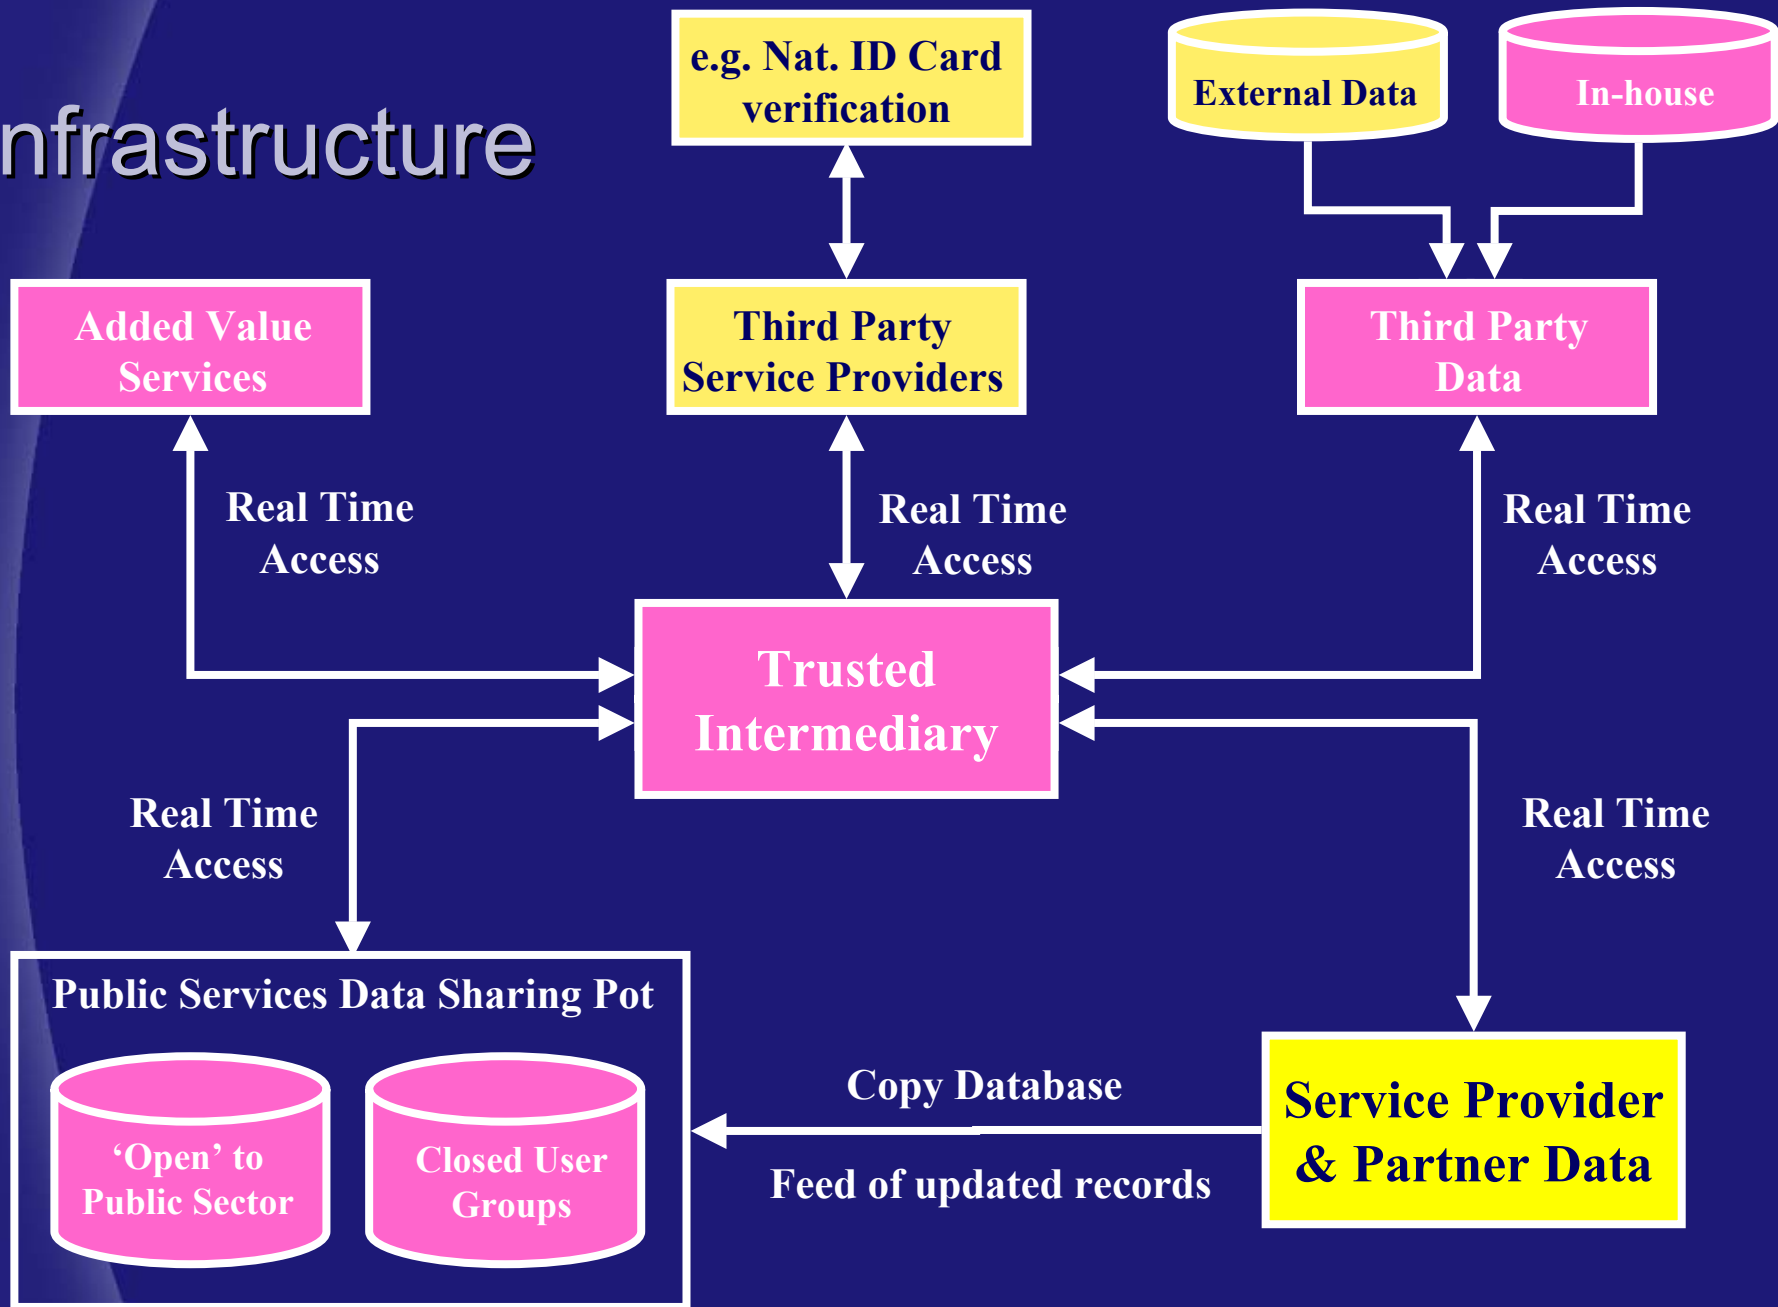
nfrastructure

e.g. Nat. ID Card verification

External Data

In-house

Added Value Services

Third Party Service Providers

Third Party Data

Real Time Access

Real Time Access

Real Time Access

Trusted Intermediary

Real Time Access

Real Time Access

Public Services Data Sharing Pot

‘Open’ to Public Sector

Closed User Groups

Copy Database

Feed of updated records

Service Provider & Partner Data